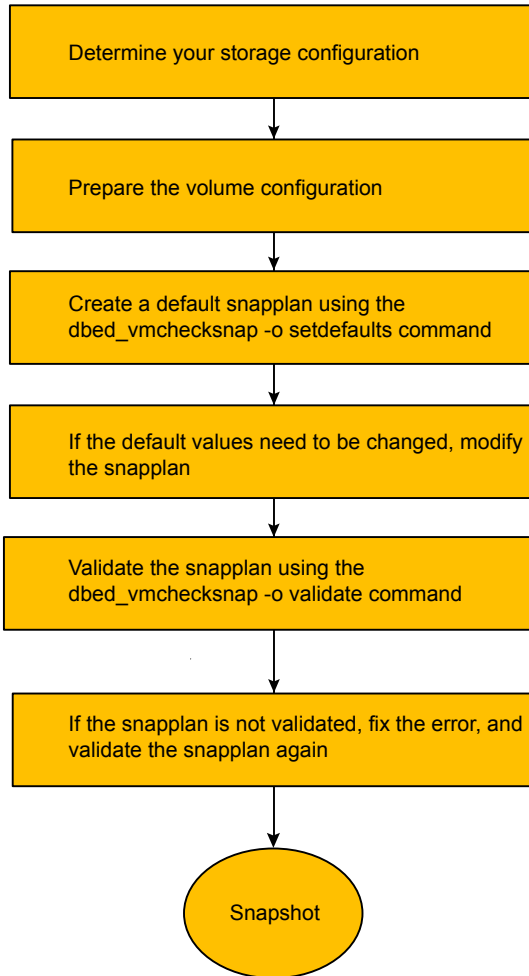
Determine your storage configuration

Prepare the volume configuration

Create a default snapplan using the dbed_vmchecksnap -o setdefaults command

If the default values need to be changed, modify the snapplan

Validate the snapplan using the dbed_vmchecksnap -o validate command

If the snapplan is not validated, fix the error, and validate the snapplan again

Snapshot